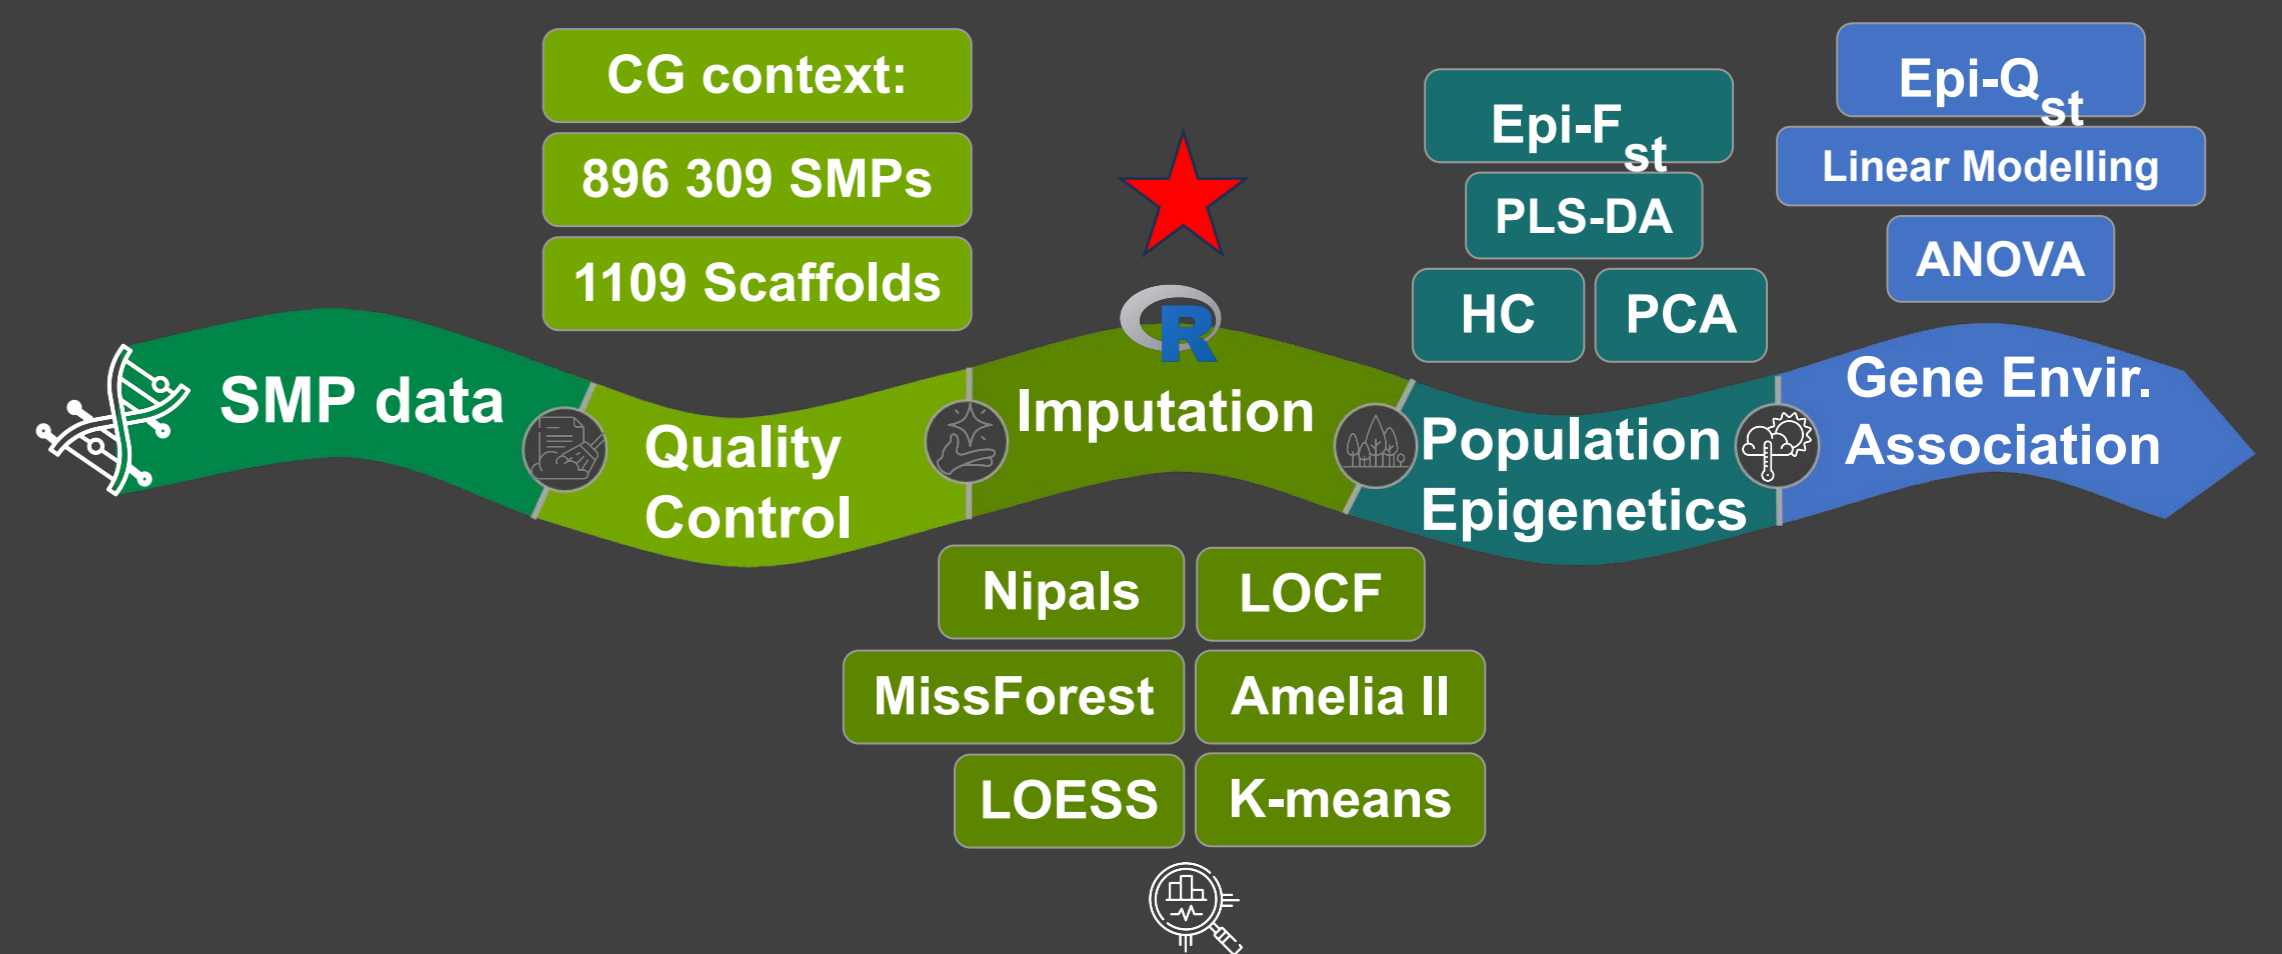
CG context:

896 309 SMPs

1109 Scaffolds

SMP data

Quality Control

R

Imputation

Nipals

LOCF

MissForest

Amelia II

LOESS

K-means

Epi-$F_{st}$

PLS-DA

HC

PCA

Population Epigenetics

Epi-$Q_{st}$

Linear Modelling

ANOVA

Gene Envir. Association